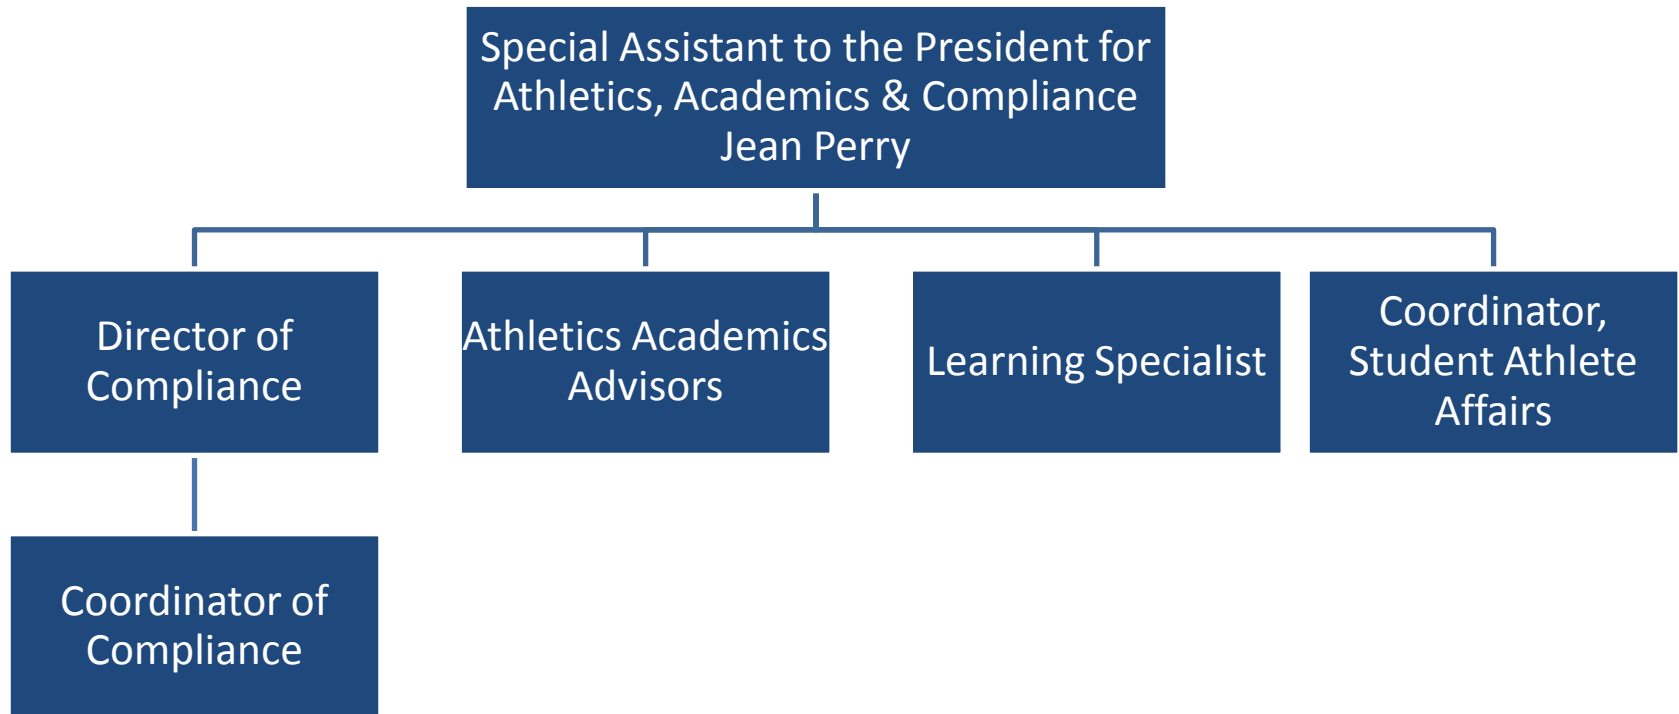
Special Assistant to the President for Athletics, Academics & Compliance
Jean Perry

Director of Compliance

Athletics Academics Advisors

Learning Specialist

Coordinator, Student Athlete Affairs

Coordinator of Compliance